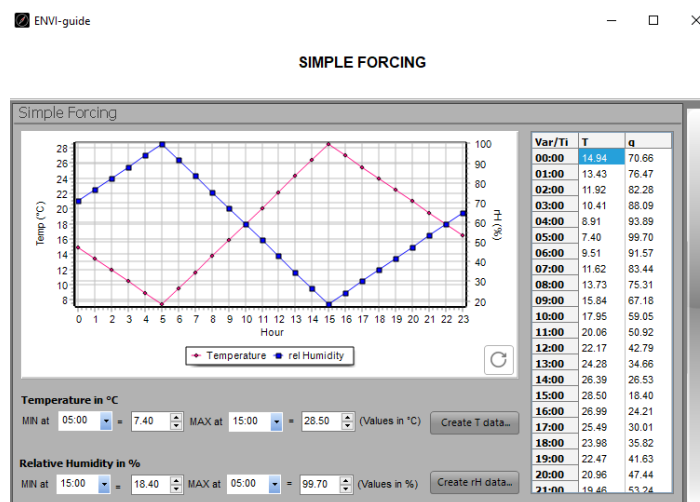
ENVI-guide

SIMPLE FORCING

Simple Forcing

28
26
24
22
20
18
16
14
12
10
8

Temp (°C)

100
90
80
70
60
50
40
30
20

rH (%)

0 1 2 3 4 5 6 7 8 9 10 11 12 13 14 15 16 17 18 19 20 21 22 23
Hour

Temperature
rel Humidity

| Var/Ti | T | q |
|---|---|---|
| 00:00 | 14.94 | 70.66 |
| 01:00 | 13.43 | 76.47 |
| 02:00 | 11.92 | 82.28 |
| 03:00 | 10.41 | 88.09 |
| 04:00 | 8.91 | 93.89 |
| 05:00 | 7.40 | 99.70 |
| 06:00 | 9.51 | 91.57 |
| 07:00 | 11.62 | 83.44 |
| 08:00 | 13.73 | 75.31 |
| 09:00 | 15.84 | 67.18 |
| 10:00 | 17.95 | 59.05 |
| 11:00 | 20.06 | 50.92 |
| 12:00 | 22.17 | 42.79 |
| 13:00 | 24.28 | 34.66 |
| 14:00 | 26.39 | 26.53 |
| 15:00 | 28.50 | 18.40 |
| 16:00 | 26.99 | 24.21 |
| 17:00 | 25.49 | 30.01 |
| 18:00 | 23.98 | 35.82 |
| 19:00 | 22.47 | 41.63 |
| 20:00 | 20.96 | 47.44 |
| 21:00 | 19.46 | 53.24 |

Temperature in °C
MIN at 05:00 = 7.40 MAX at 15:00 = 28.50 (Values in °C) Create T data...

Relative Humidity in %
MIN at 15:00 = 18.40 MAX at 05:00 = 99.70 (Values in %) Create rH data...